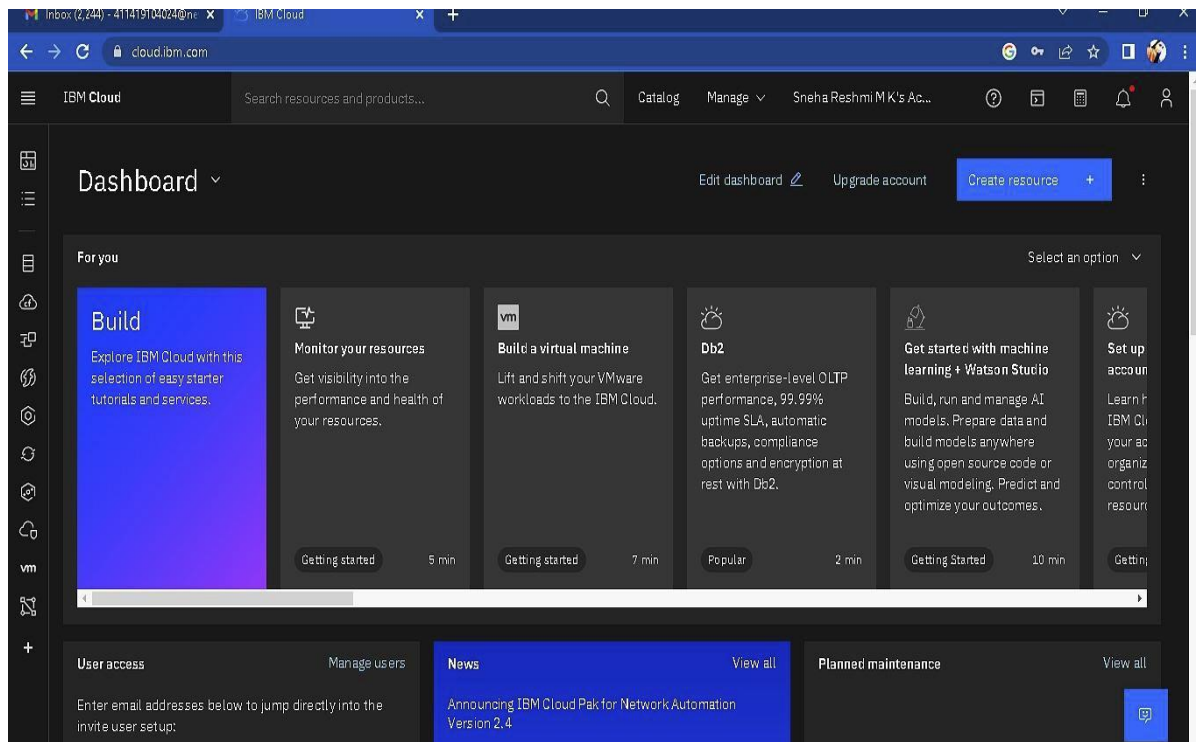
Inbox (2,244) - 411419104024@ne X
IBM Cloud X +

cloud.ibm.com

IBM Cloud
Search resources and products...
Catalog
Manage
Sneha Reshmi M K's Ac...

Dashboard
Edit dashboard
Upgrade account
Create resource +

For you
Select an option

Build
Explore IBM Cloud with this selection of easy starter tutorials and services.

Monitor your resources
Get visibility into the performance and health of your resources.
Getting started 5 min

vm
Build a virtual machine
Lift and shift your VMware workloads to the IBM Cloud.
Getting started 7 min

Db2
Get enterprise-level OLTP performance, 99.99% uptime SLA, automatic backups, compliance options and encryption at rest with Db2.
Popular 2 min

Get started with machine learning + Watson Studio
Build, run and manage AI models. Prepare data and build models anywhere using open source code or visual modeling. Predict and optimize your outcomes.
Getting Started 10 min

Set up accoun
Learn h IBM Cl your ac organiz control resour
Getting

vm

User access
Manage users
Enter email addresses below to jump directly into the invite user setup:

News
View all
Announcing IBM Cloud Pak for Network Automation Version 2.4

Planned maintenance
View all